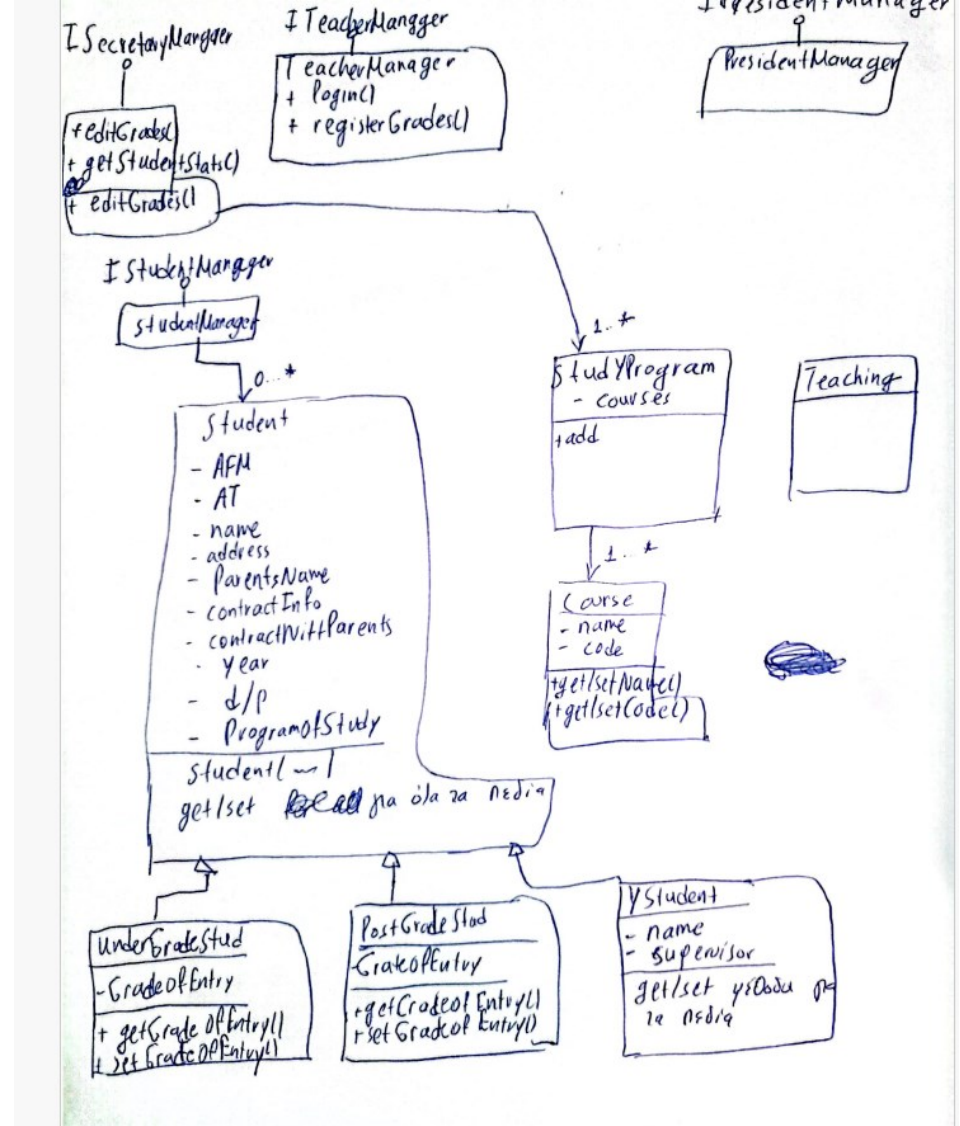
ISecretaryManagger

+editGrades()
+ getStudentStats()
+ editGrades()

ITeacherManagger

TeacherManager
+ login()
+ registerGrades()

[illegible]PresidentManager

PresidentManager

IStudentManagger

studentManager

0...*

Student
- AFM
- AT
- name
- address
- ParentsName
- contractInfo
- contractWithParents
- year
- d/p
- ProgramOfStudy
Student(...)
get/set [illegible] gia ola ta pedia

1..*

StudyProgram
- courses
+add

1..*

Course
- name
- code
+get/setName()
+get/setCode()

Teaching

UnderGradeStud
-GradeOfEntry
+ getGradeOfEntry()
+ setGradeOfEntry()

PostGradeStud
GradeOfEntry
+getGradeOfEntry()
+setGradeOfEntry()

YStudent
- name
- supervisor
get/set ysOolu gia ta pedia